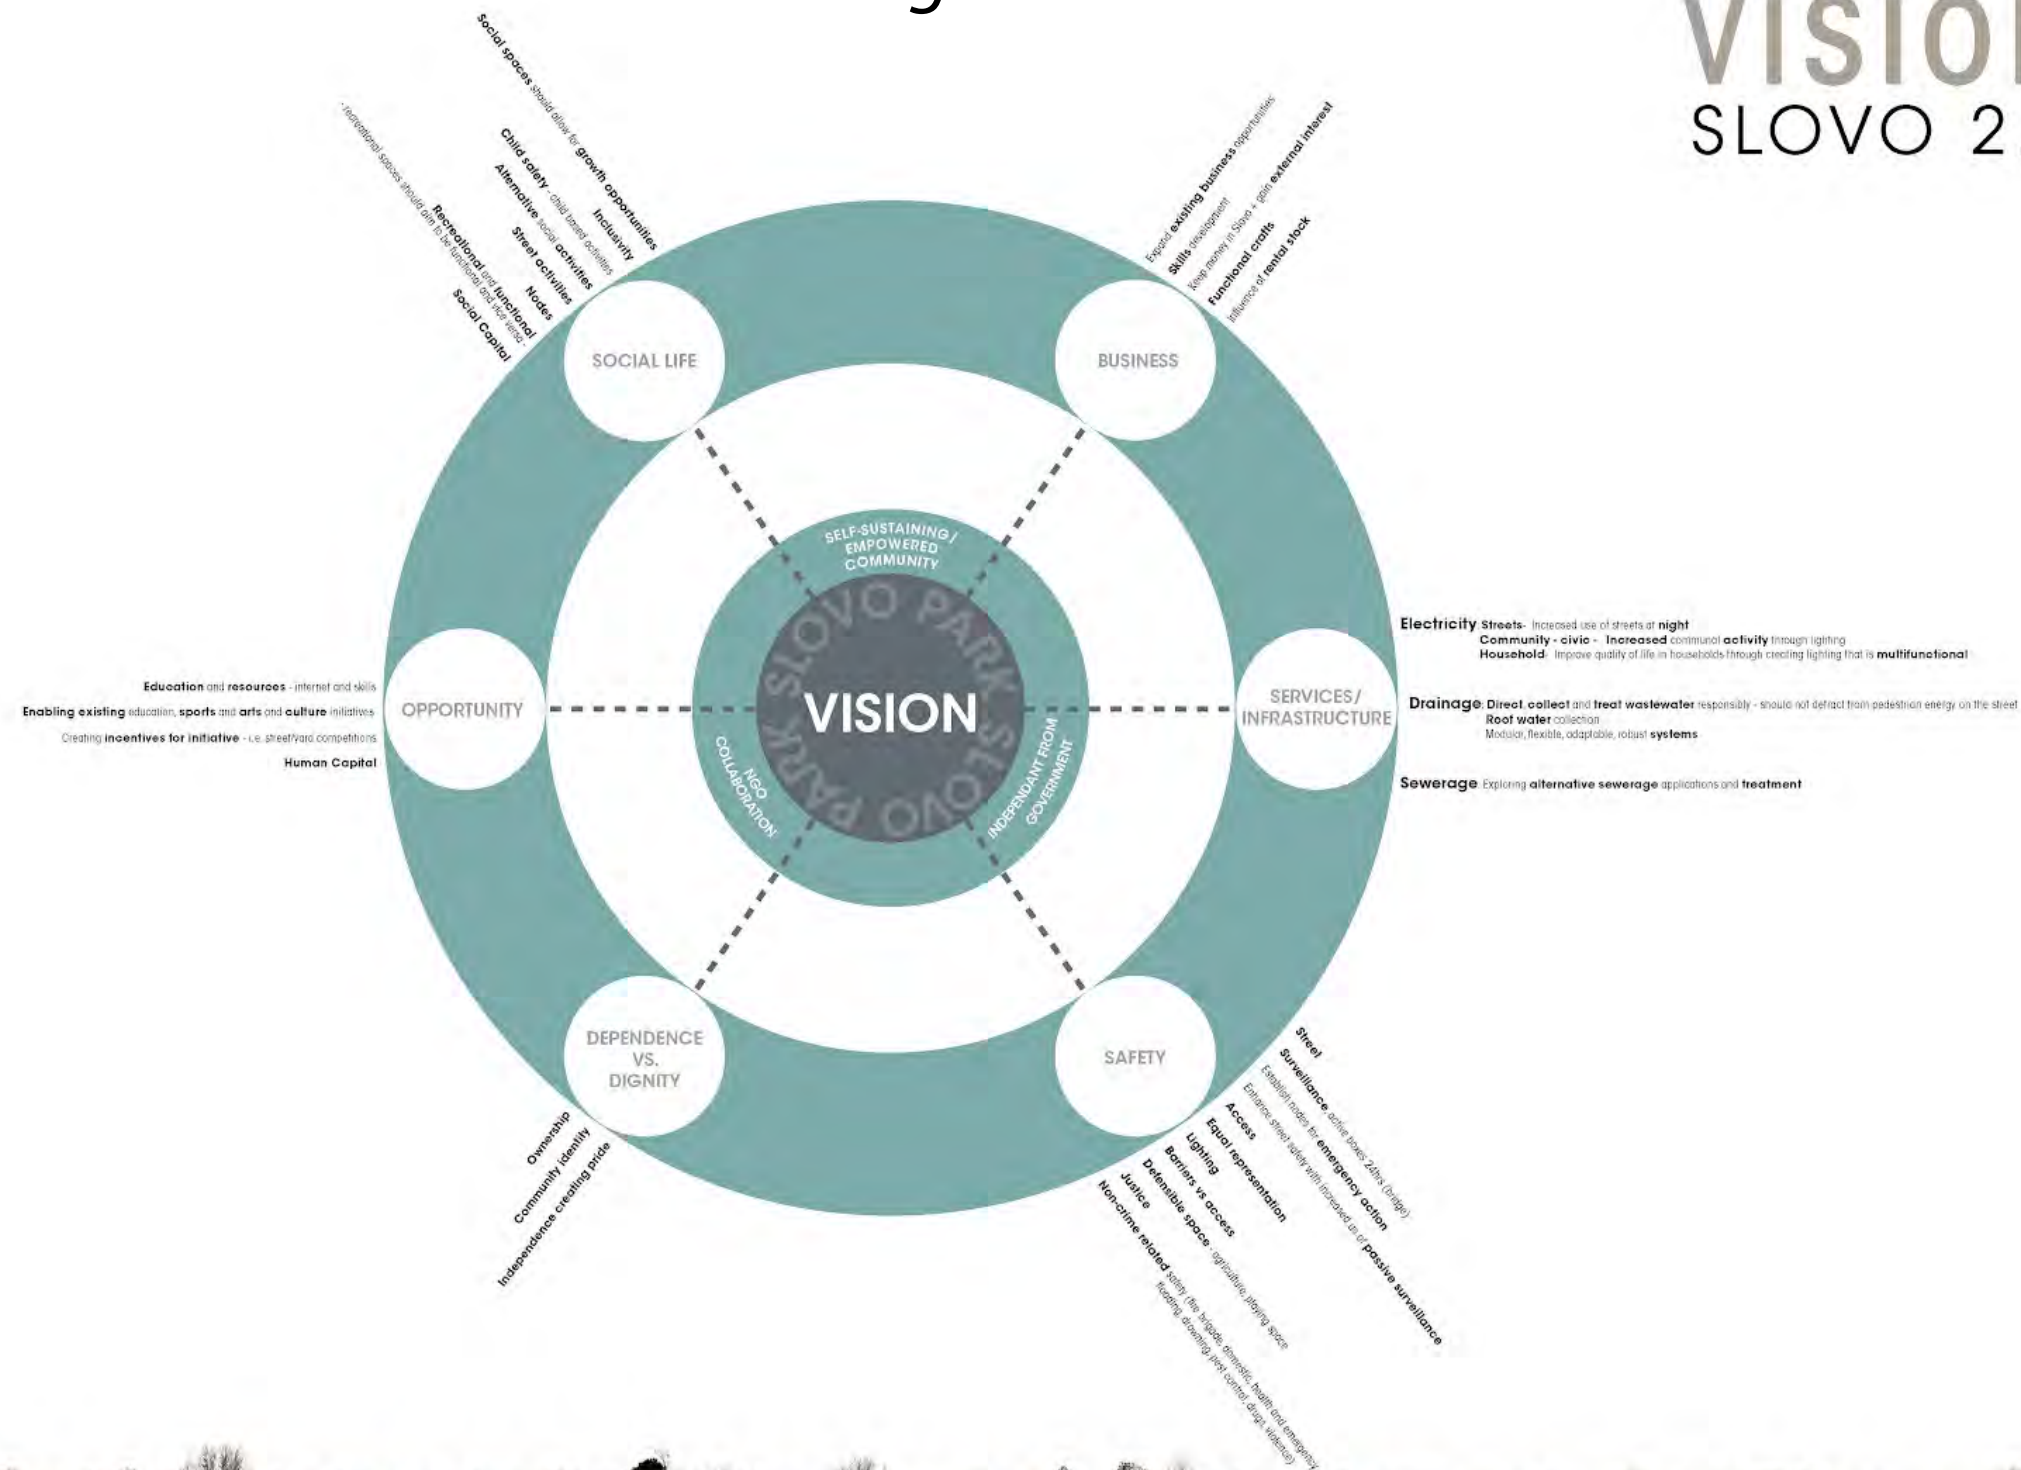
VISIO
SLOVO 2

Social spaces should allow for growth opportunities
Inclusivity
Child safety - child based activities
Alternative social activities
Street activities
Nodes
Recreational and functional - recreational spaces should aim to be functional and vice versa
Social Capital

Expand existing business opportunities
Skills development
Keep money in Slovo + gain external interest
Functional crafts
Influence of rental stock

SOCIAL LIFE

BUSINESS

SELF-SUSTAINING / EMPOWERED COMMUNITY

SLOVO PARK SLOVO PARK

VISION

NGO COLLABORATION

INDEPENDANT FROM GOVERNMENT

Electricity Streets- Increased use of streets at night
Community - civic - Increased communal activity through lighting
Household- Improve quality of life in households through creating lighting that is multifunctional

Education and resources - internet and skills
Enabling existing education, sports and arts and culture initiatives
Creating incentives for initiative - i.e. street/yard competitions
Human Capital

OPPORTUNITY

SERVICES/ INFRASTRUCTURE

Drainage Direct, collect and treat wastewater responsibly - should not detract from pedestrian energy on the street
Roof water collection
Modular, flexible, adaptable, robust systems

Sewerage Exploring alternative sewerage applications and treatment

DEPENDENCE VS. DIGNITY

SAFETY

Ownership
Community identity
Independence creating pride

Street
Surveillance active boxes 24hrs (bridge)
Establish nodes for emergency action
Enhance street safety with increased use of passive surveillance
Access
Equal representation
Lighting
Barriers vs access
Defensible space - agriculture, playing space
Justice
Non-crime related safety (fire brigade, domestic, health and emergency, flooding, drowning, pest control, drugs, violence)